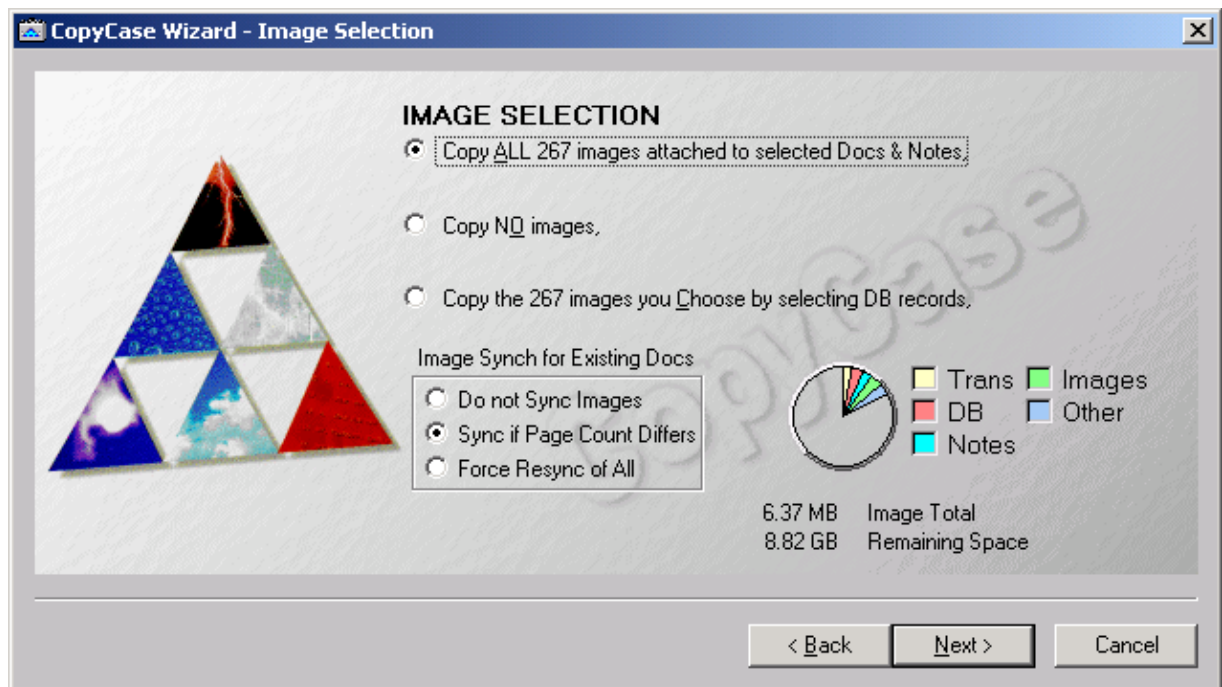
CopyCase Wizard - Image Selection

IMAGE SELECTION

Copy ALL 267 images attached to selected Docs & Notes,

Copy NO images,

Copy the 267 images you Choose by selecting DB records,

Image Synch for Existing Docs

Do not Sync Images

Sync if Page Count Differs

Force Resync of All

Trans
Images
DB
Other
Notes

6.37 MB Image Total
8.82 GB Remaining Space

CopyCase

< Back
Next >
Cancel